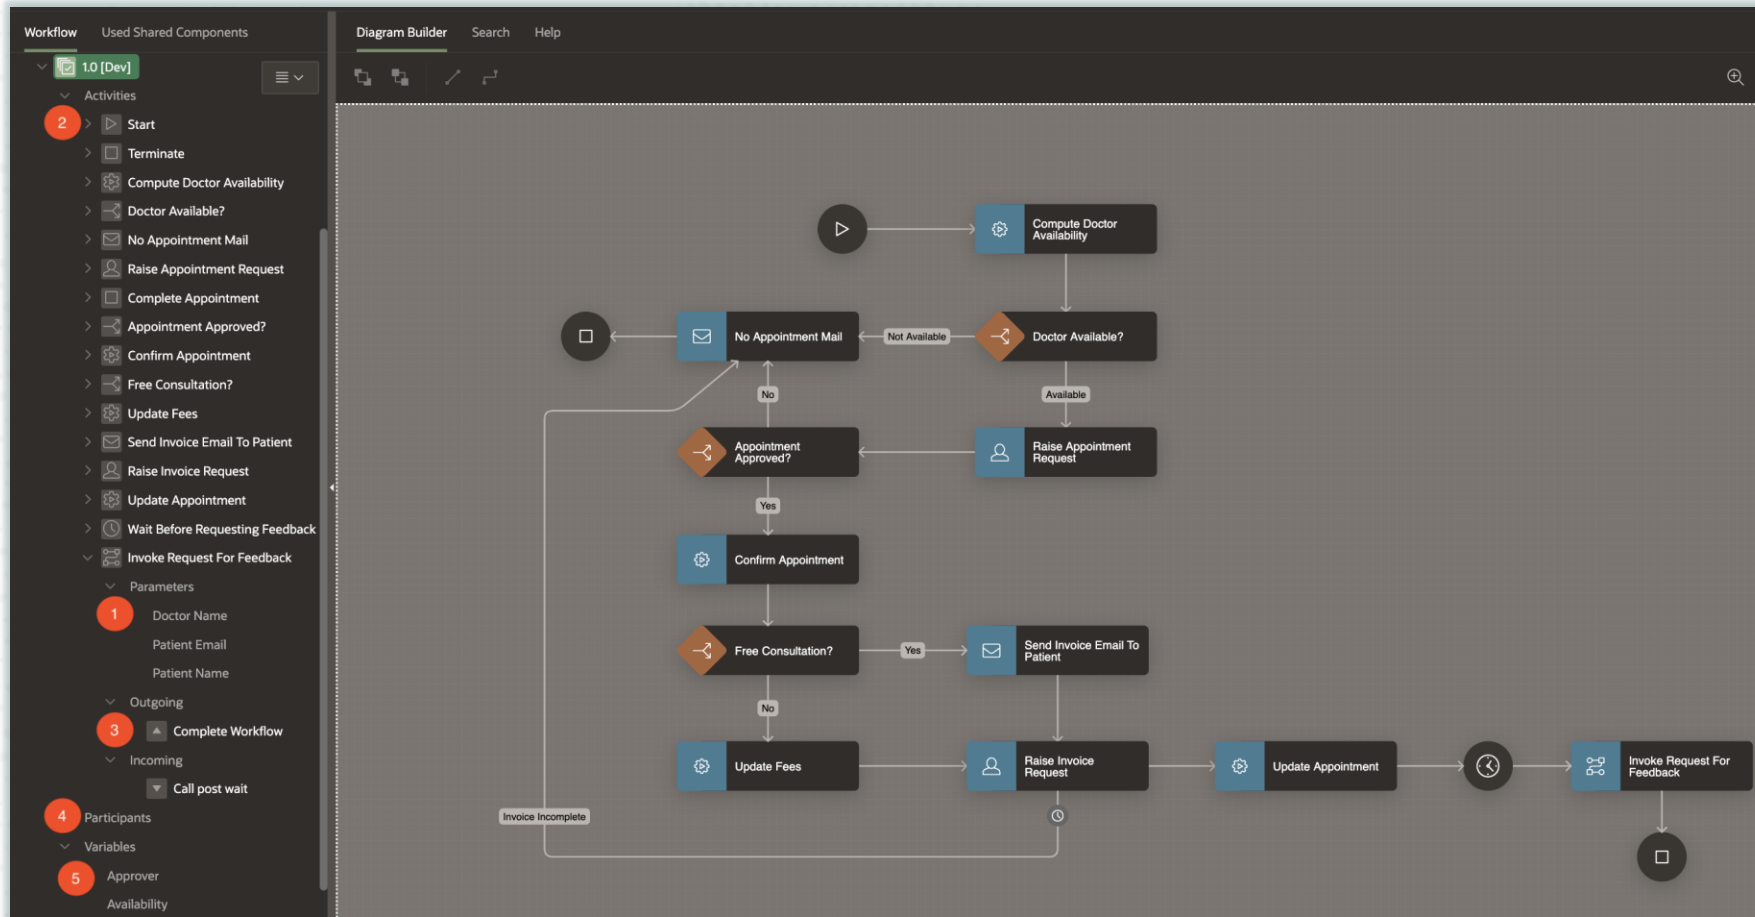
Workflow Used Shared Components

1.0 [Dev]

Activities

2

Start

Terminate

Compute Doctor Availability

Doctor Available?

No Appointment Mail

Raise Appointment Request

Complete Appointment

Appointment Approved?

Confirm Appointment

Free Consultation?

Update Fees

Send Invoice Email To Patient

Raise Invoice Request

Update Appointment

Wait Before Requesting Feedback

Invoke Request For Feedback

Parameters

1

Doctor Name

Patient Email

Patient Name

Outgoing

3

Complete Workflow

Incoming

Call post wait

4

Participants

Variables

5

Approver

Availability

Diagram Builder Search Help

Compute Doctor Availability

No Appointment Mail

Not Available

Doctor Available?

No

Available

Appointment Approved?

Raise Appointment Request

Yes

Confirm Appointment

Free Consultation?

Yes

Send Invoice Email To Patient

No

Update Fees

Raise Invoice Request

Update Appointment

Invoke Request For Feedback

Invoice Incomplete